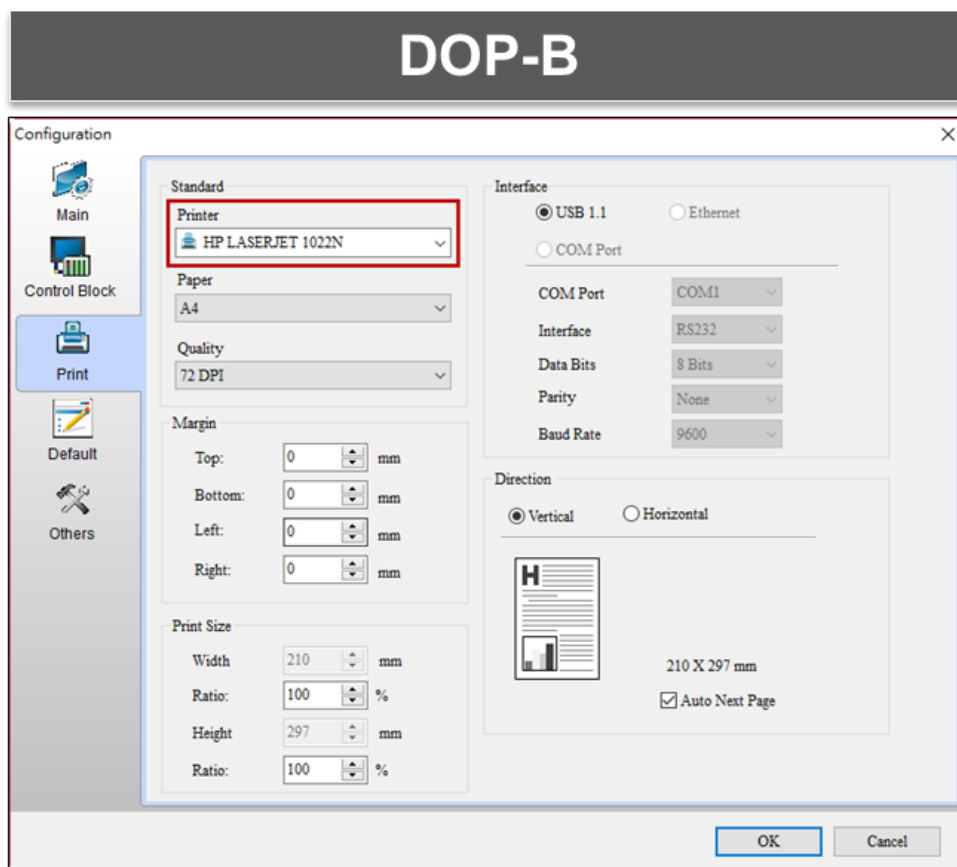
DOP-B

Configuration

Main
Control Block
Print
Default
Others

Standard
Printer
HP LASERJET 1022N
Paper
A4
Quality
72 DPI

Margin
Top: 0 mm
Bottom: 0 mm
Left: 0 mm
Right: 0 mm

Print Size
Width 210 mm
Ratio: 100 %
Height 297 mm
Ratio: 100 %

Interface
USB 1.1
Ethernet
COM Port
COM Port COM1
Interface RS232
Data Bits 8 Bits
Parity None
Baud Rate 9600

Direction
Vertical
Horizontal
H
210 X 297 mm
Auto Next Page

OK
Cancel